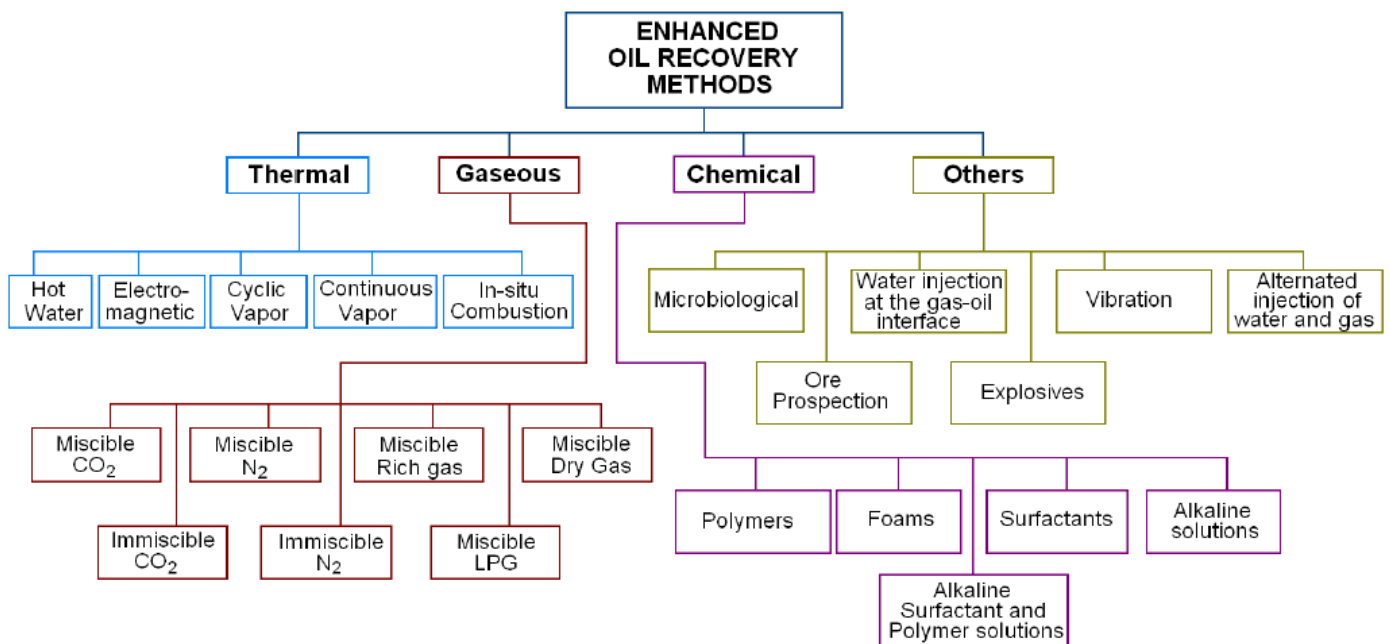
ENHANCED OIL RECOVERY METHODS

Thermal

Gaseous

Chemical

Others

Hot Water

Electromagnetic

Cyclic Vapor

Continuous Vapor

In-situ Combustion

Miscible $CO_2$

Immiscible $CO_2$

Miscible $N_2$

Immiscible $N_2$

Miscible Rich gas

Miscible LPG

Miscible Dry Gas

Polymers

Foams

Surfactants

Alkaline solutions

Alkaline Surfactant and Polymer solutions

Microbiological

Ore Prospection

Water injection at the gas-oil interface

Explosives

Vibration

Alternated injection of water and gas